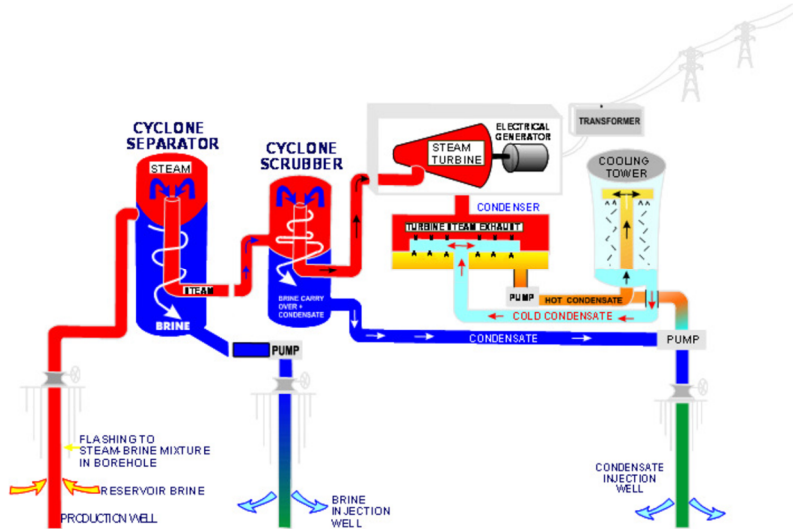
CYCLONE SEPARATOR

STEAM

STEAM

BRINE

CYCLONE SCRUBBER

BRINE CARRY OVER + CONDENSATE

STEAM TURBINE

ELECTRICAL GENERATOR

TRANSFORMER

CONDENSER

TURBINE STEAM EXHAUST

COOLING TOWER

PUMP

HOT CONDENSATE

COLD CONDENSATE

CONDENSATE

PUMP

PUMP

FLASHING TO STEAM-BRINE MIXTURE IN BOREHOLE

RESERVOIR BRINE

PRODUCTION WELL

BRINE INJECTION WELL

CONDENSATE INJECTION WELL